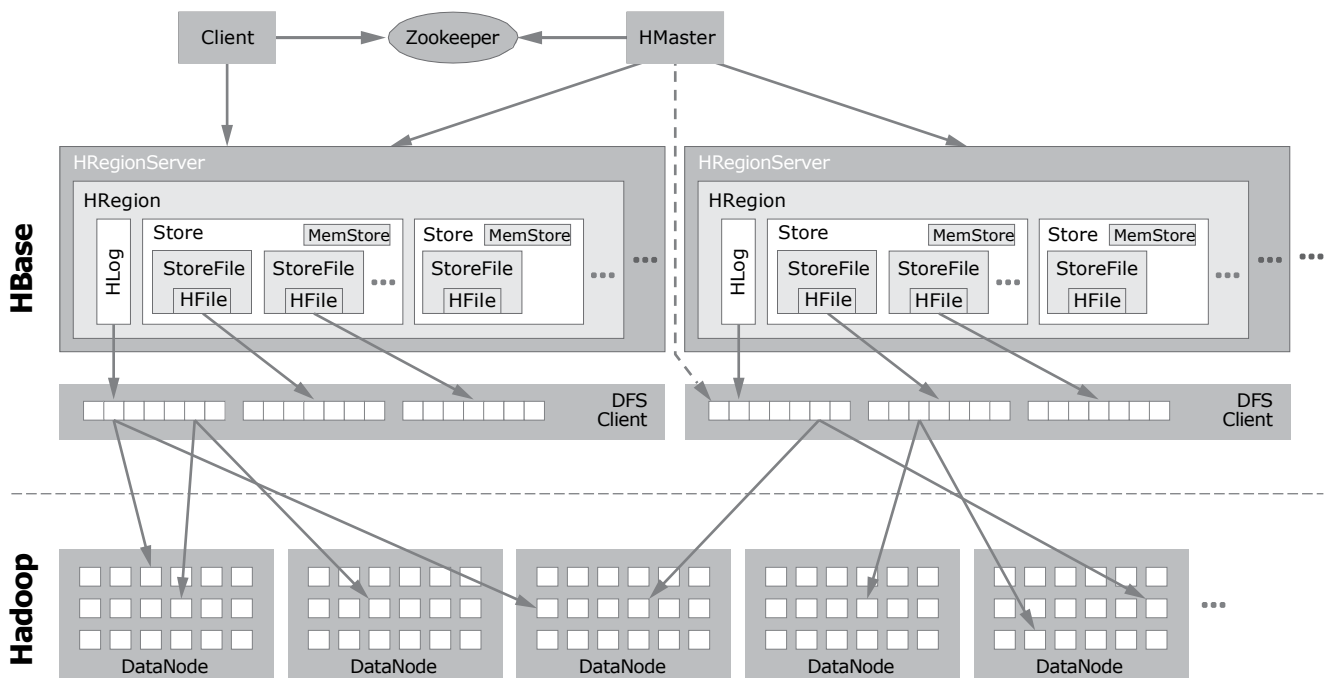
Client
Zookeeper
HMaster

HBase

HRegionServer
HRegion
HLog
Store
MemStore
StoreFile
HFile
StoreFile
HFile
...
Store
MemStore
StoreFile
HFile
...
...

HRegionServer
HRegion
HLog
Store
MemStore
StoreFile
HFile
StoreFile
HFile
...
Store
MemStore
StoreFile
HFile
...
...
...

DFS
Client

DFS
Client

Hadoop

DataNode
DataNode
DataNode
DataNode
DataNode
...